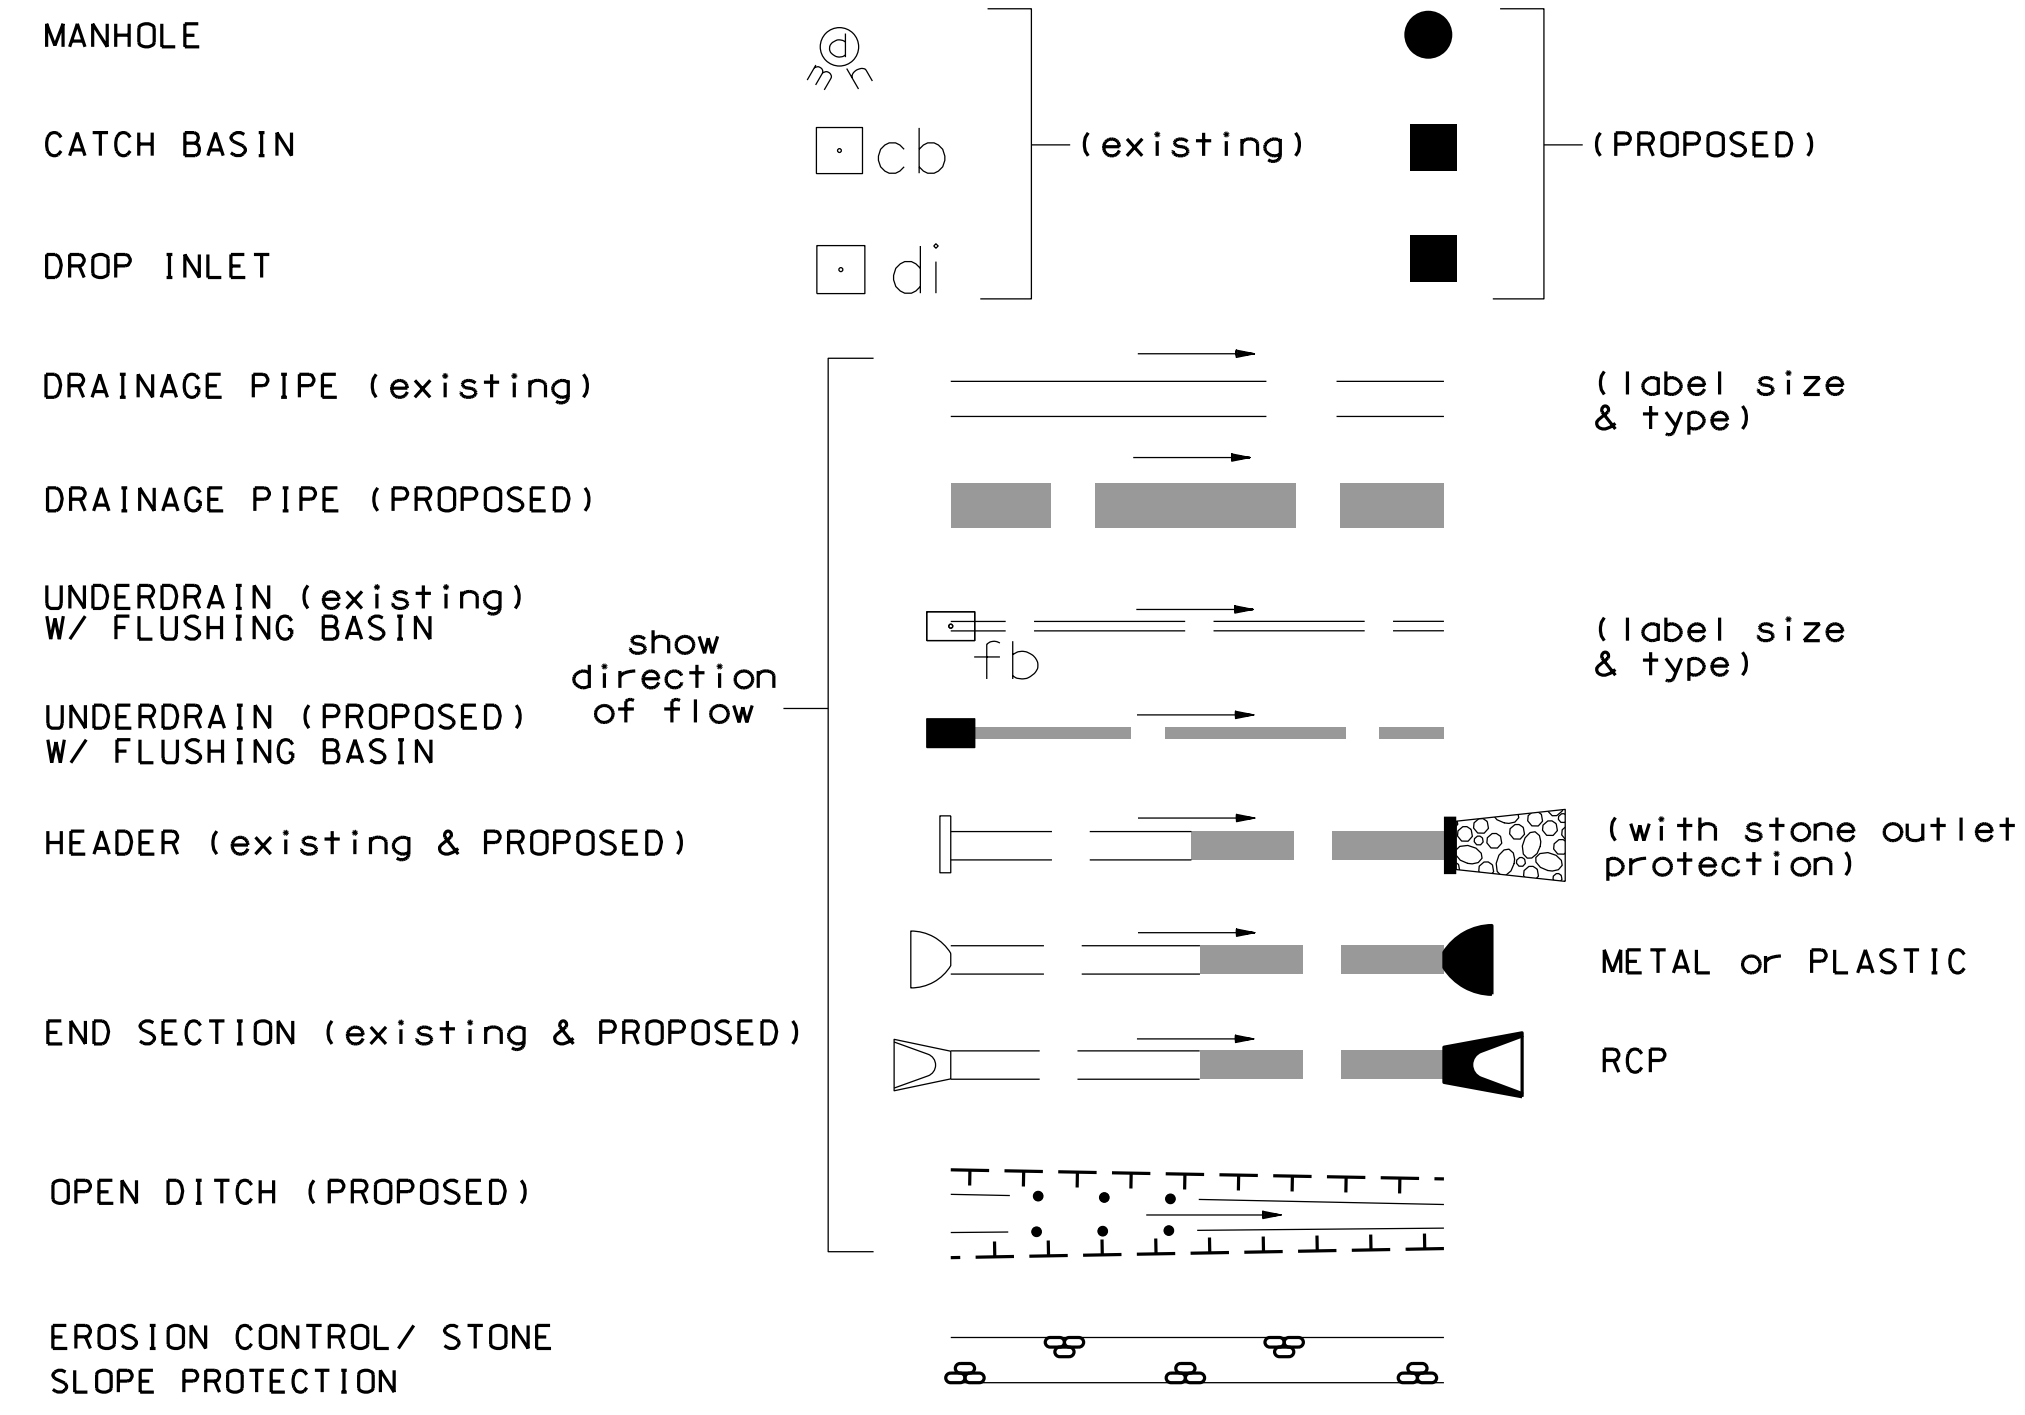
MANHOLE

CATCH BASIN

DROP INLET

d
m h

cb

di

(existing)

(PROPOSED)

DRAINAGE PIPE (existing)

DRAINAGE PIPE (PROPOSED)

UNDERDRAIN (existing)
W/ FLUSHING BASIN

UNDERDRAIN (PROPOSED)
W/ FLUSHING BASIN

show direction of flow

fb

(label size & type)

(label size & type)

HEADER (existing & PROPOSED)

(with stone outlet protection)

END SECTION (existing & PROPOSED)

METAL or PLASTIC

RCP

OPEN DITCH (PROPOSED)

EROSION CONTROL/ STONE SLOPE PROTECTION